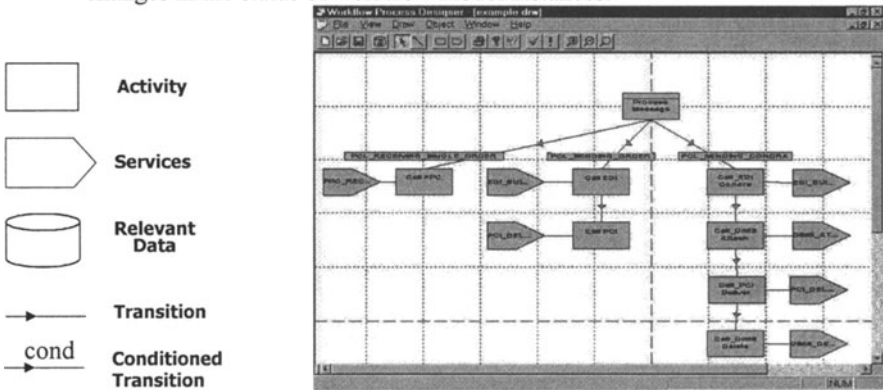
Activity

Services

Relevant Data

Transition

cond

Conditioned Transition

WorkFlow Process Designer - [example.drw]

File View Draw Object Window Help

Process Message

POL_RECEIVING_SINGLE_ORDER

POL_SENDING_ORDER

POL_SENDING_CONDRA

PRC_REC

Call PPC

EDI_BUIL

Call EDI

Call EDI Generate

EDI_BUIL

POL_DEL

Call POL

Call DMEB Attach

DMEB_AT

Call POL Dealer

POL_DEL

Call DMEB Delete

DMEB_DE